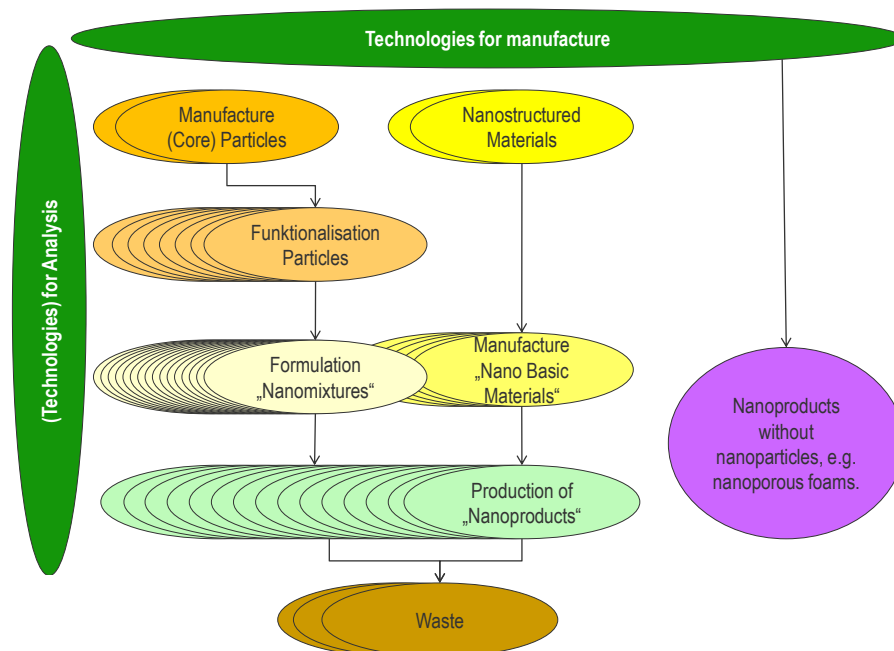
Technologies for manufacture

(Technologies) for Analysis

Manufacture (Core) Particles

Nanostructured Materials

Funktionalisation Particles

Formulation „Nanomixtures“

Manufacture „Nano Basic Materials“

Nanoproducts without nanoparticles, e.g. nanoporous foams.

Production of „Nanoproducts“

Waste